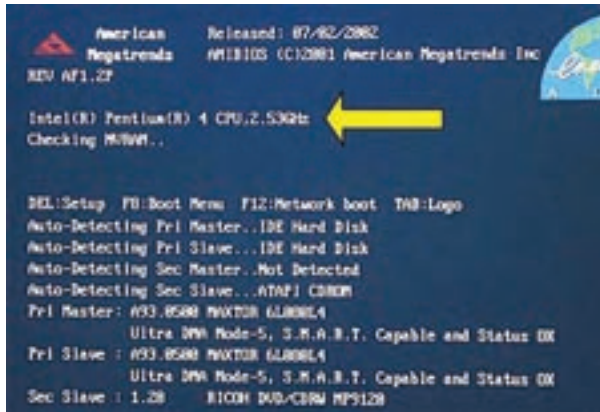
American Megatrends Released: 07/02/2002
AMIBIOS (C)2001 American Megatrends Inc
REV AF1.2F

Intel(R) Pentium(R) 4 CPU,2.53GHz
Checking NVRAM..

DEL:Setup F8:Boot Menu F12:Network boot TAB:Logo
Auto-Detecting Pri Master..IDE Hard Disk
Auto-Detecting Pri Slave...IDE Hard Disk
Auto-Detecting Sec Master..Not Detected
Auto-Detecting Sec Slave...ATAPI CDROM
Pri Master: A93.0500 MAXTOR 6L080L4
Ultra DMA Mode-5, S.M.A.R.T. Capable and Status OK
Pri Slave : A93.0500 MAXTOR 6L080L4
Ultra DMA Mode-5, S.M.A.R.T. Capable and Status OK
Sec Slave : 1.20 RICOH DVD/CDRW MP9120